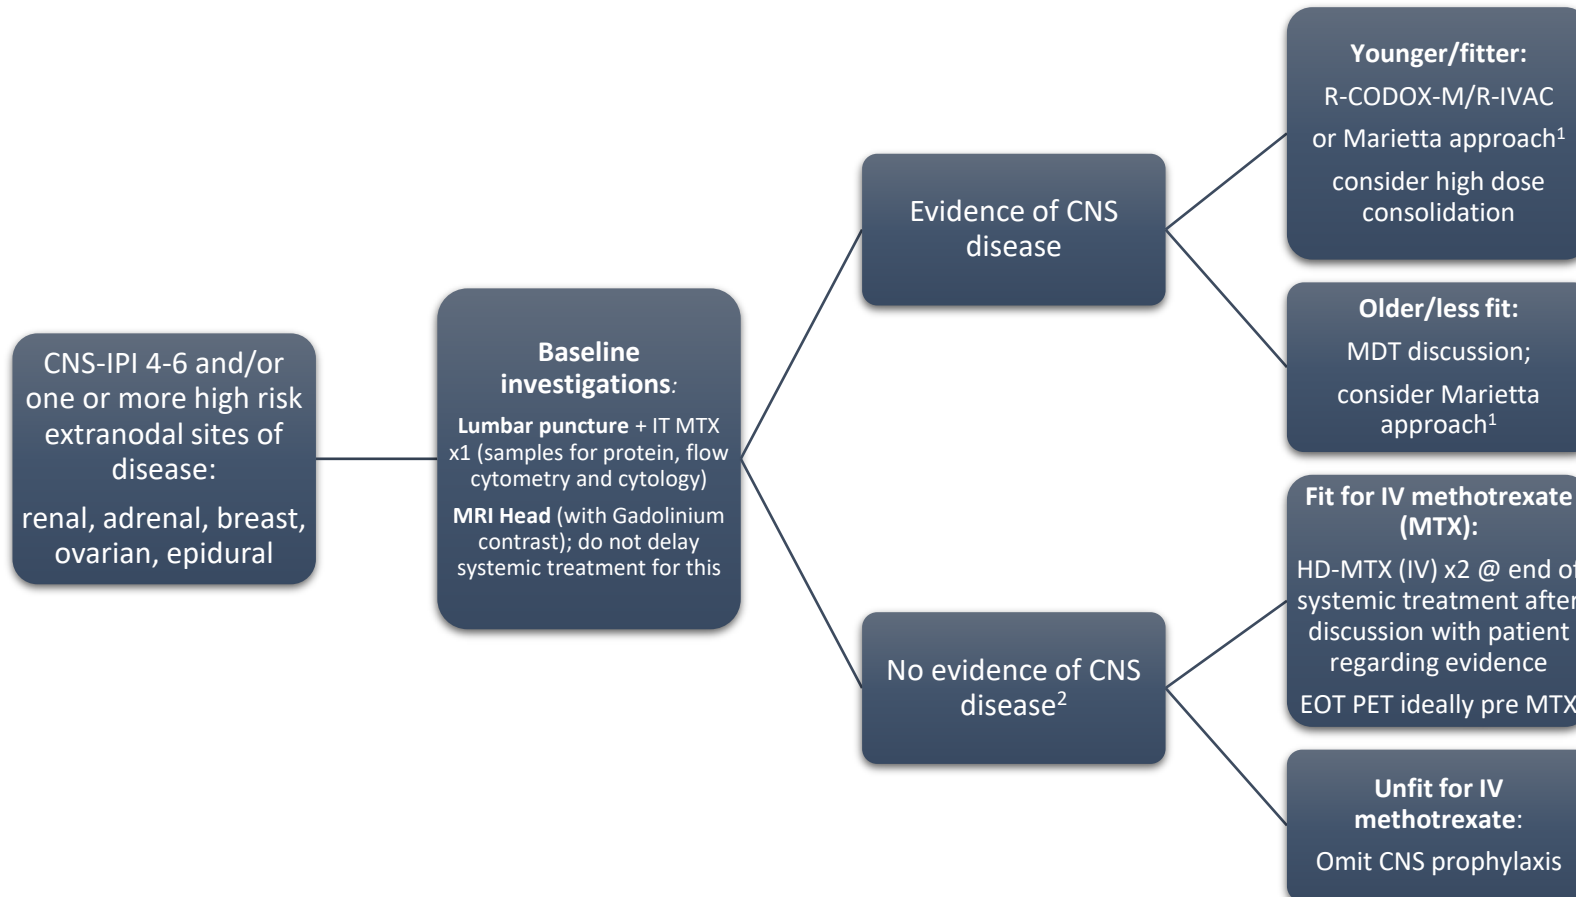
CNS-IPI 4-6 and/or one or more high risk extranodal sites of disease:

renal, adrenal, breast, ovarian, epidural

**Baseline investigations**:

**Lumbar puncture** + IT MTX x1 (samples for protein, flow cytometry and cytology)

**MRI Head** (with Gadolinium contrast); do not delay systemic treatment for this

Evidence of CNS disease

No evidence of CNS disease$^2$

**Younger/fitter:**

R-CODOX-M/R-IVAC

or Marietta approach$^1$

consider high dose consolidation

**Older/less fit:**

MDT discussion;

consider Marietta approach$^1$

**Fit for IV methotrexate (MTX):**

HD-MTX (IV) x2 @ end o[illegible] systemic treatment afte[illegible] discussion with patient regarding evidence

EOT PET ideally pre MT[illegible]

**Unfit for IV methotrexate**:

Omit CNS prophylaxis